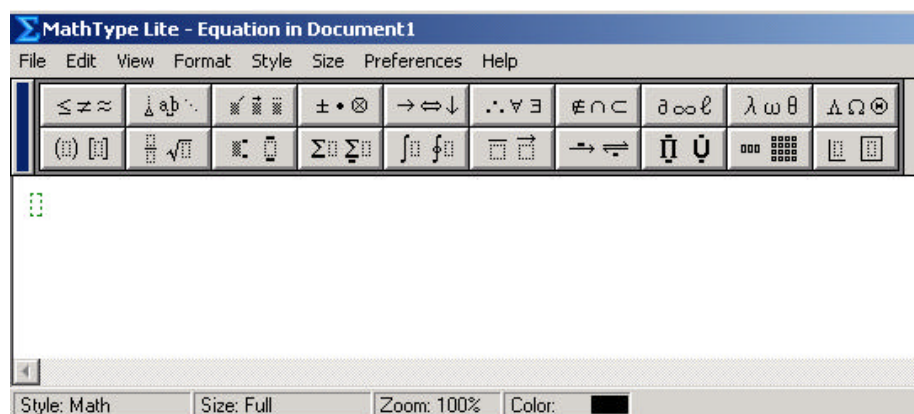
MathType Lite - Equation in Document1

File Edit View Format Style Size Preferences Help

| $\leq \neq \approx$ | | | $\pm \bullet \otimes$ | $\rightarrow \Leftrightarrow \downarrow$ | $\therefore \forall \exists$ | $\notin \cap \subset$ | $\partial \infty \ell$ | $\lambda \omega \theta$ | $\Lambda \Omega \Theta$ |
|---|---|---|---|---|---|---|---|---|---|
| | | | $\Sigma$ $\Sigma$ | $\int$ $\oint$ | | | | | |

Style: Math | Size: Full | Zoom: 100% | Color: